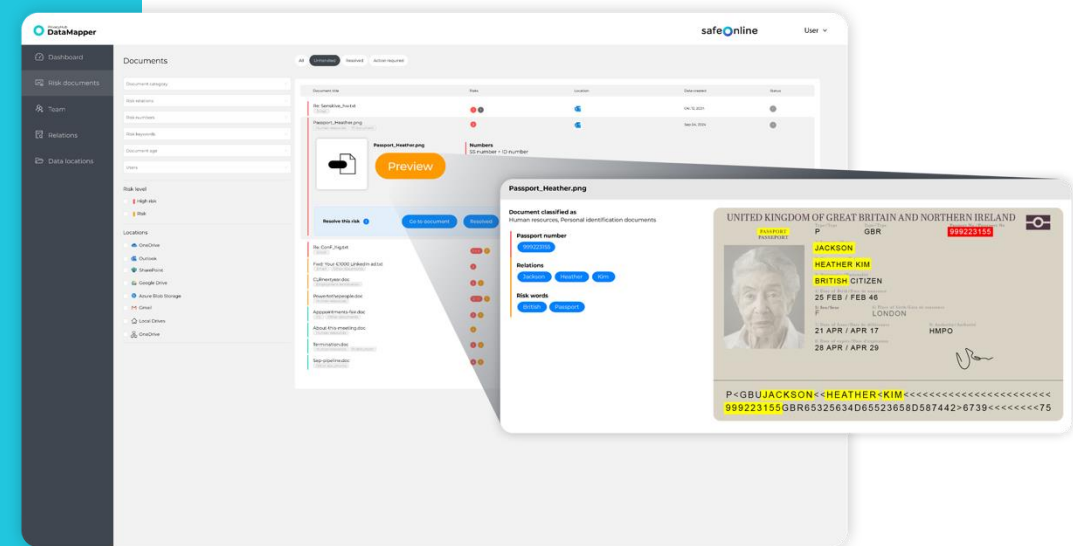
DataMapper

safeOnline

User

Dashboard

Risk documents

Team

Relations

Data locations

Documents

All Unresolved Resolved Action required

Document category

Risk relations

Risk numbers

Risk keywords

Document age

Users

Risk level

High risk

Risk

Locations

OneDrive

Outlook

SharePoint

Google Drive

Azure Blob Storage

Gmail

Local Drives

OneDrive

Document title

Risks

Location

Date created

Status

Re: Sensitive_live.txt

Passport_Heather.png

Passport_Heather.png

Preview

Numbers

SS number • ID number

Resolve this risk

Go to document

Resolved

Re: Conf...ing.txt

Fwd: Your £1000 LinkedIn ad cr.

CVRhertyser.doc

Powertothepeople.doc

Appointments for.doc

About this meeting.doc

Termination.doc

Sep-pipeline.doc

Passport_Heather.png

Document classified as

Human resources, Personal identification documents

Passport number

999223155

Relations

Jackson

Heather

Kim

Risk words

British

Passport

UNITED KINGDOM OF GREAT BRITAIN AND NORTHERN IRELAND

PASSPORT

PASSPORT

P

GBR

999223155

JACKSON

HEATHER KIM

BRITISH CITIZEN

25 FEB / FEB 46

F

LONDON

21 APR / APR 17

HMPO

28 APR / APR 29

P<GBUJACKSON<<HEATHER<KIM<<<<<<<<<<<<<<<<<<<<<<

999223155GBR65325634D65523658D587442>6739<<<<<<<<75